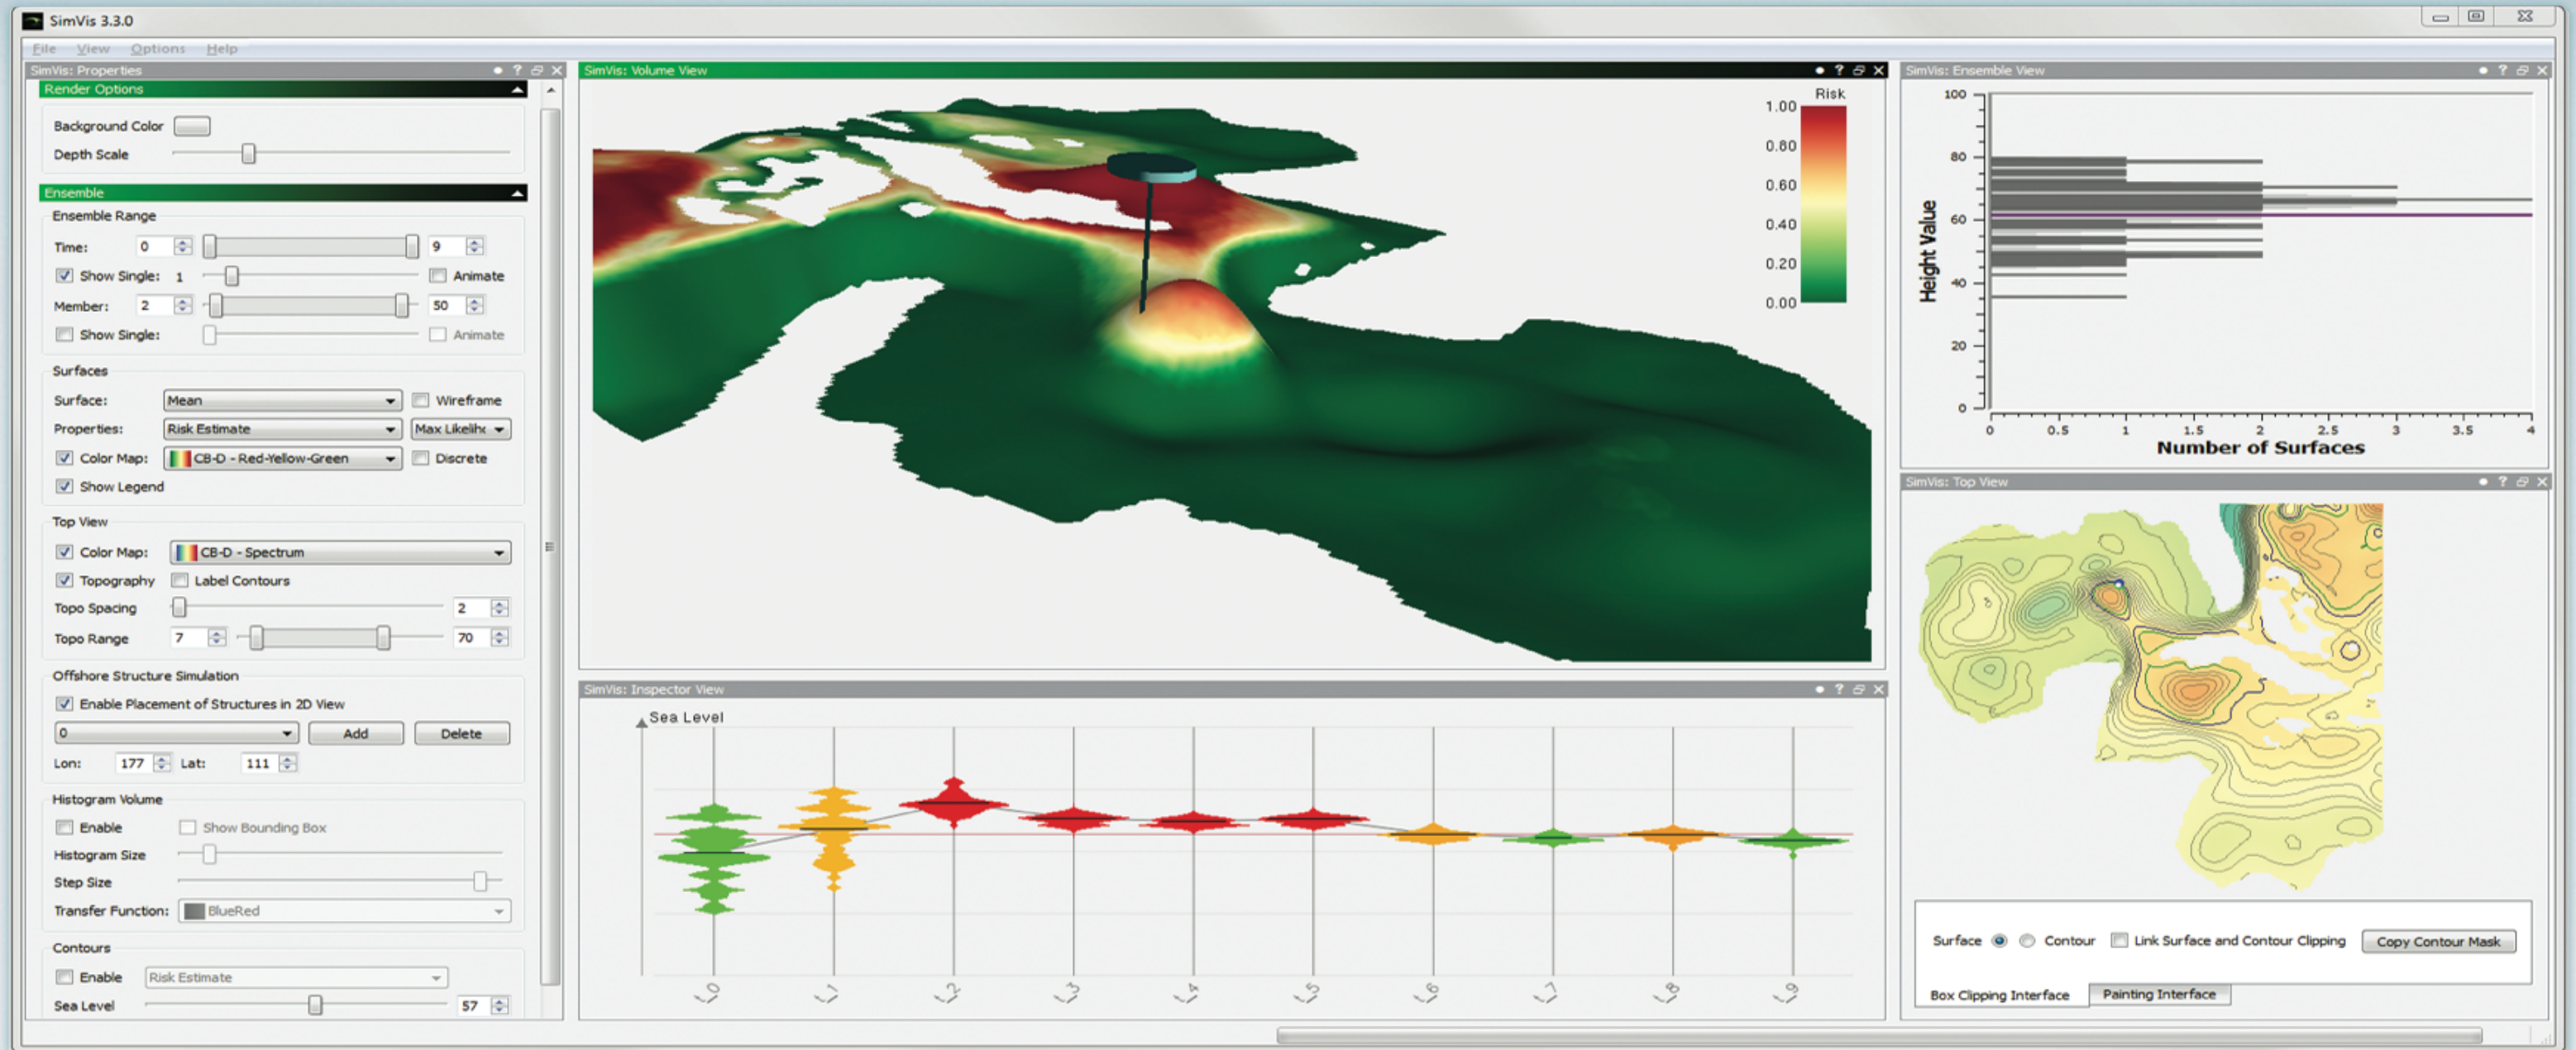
SimVis 3.3.0

File View Options Help

SimVis: Properties

Render Options

Background Color

Depth Scale

Ensemble

Ensemble Range

Time: 0 9

Show Single: 1 Animate

Member: 2 50

Show Single: Animate

Surfaces

Surface: Mean Wireframe

Properties: Risk Estimate Max Likelih

Color Map: CB-D - Red-Yellow-Green Discrete

Show Legend

Top View

Color Map: CB-D - Spectrum

Topography Label Contours

Topo Spacing 2

Topo Range 7 70

Offshore Structure Simulation

Enable Placement of Structures in 2D View

0 Add Delete

Lon: 177 Lat: 111

Histogram Volume

Enable Show Bounding Box

Histogram Size

Step Size

Transfer Function: BlueRed

Contours

Enable Risk Estimate

Sea Level 57

SimVis: Volume View

Risk

1.00
0.80
0.60
0.40
0.20
0.00

SimVis: Inspector View

Sea Level

0 1 2 3 4 5 6 7 8 9

SimVis: Ensemble View

100
80
60
40
20
0

Height Value

0 0.5 1 1.5 2 2.5 3 3.5 4

Number of Surfaces

SimVis: Top View

Surface Contour Link Surface and Contour Clipping Copy Contour Mask

Box Clipping Interface Painting Interface